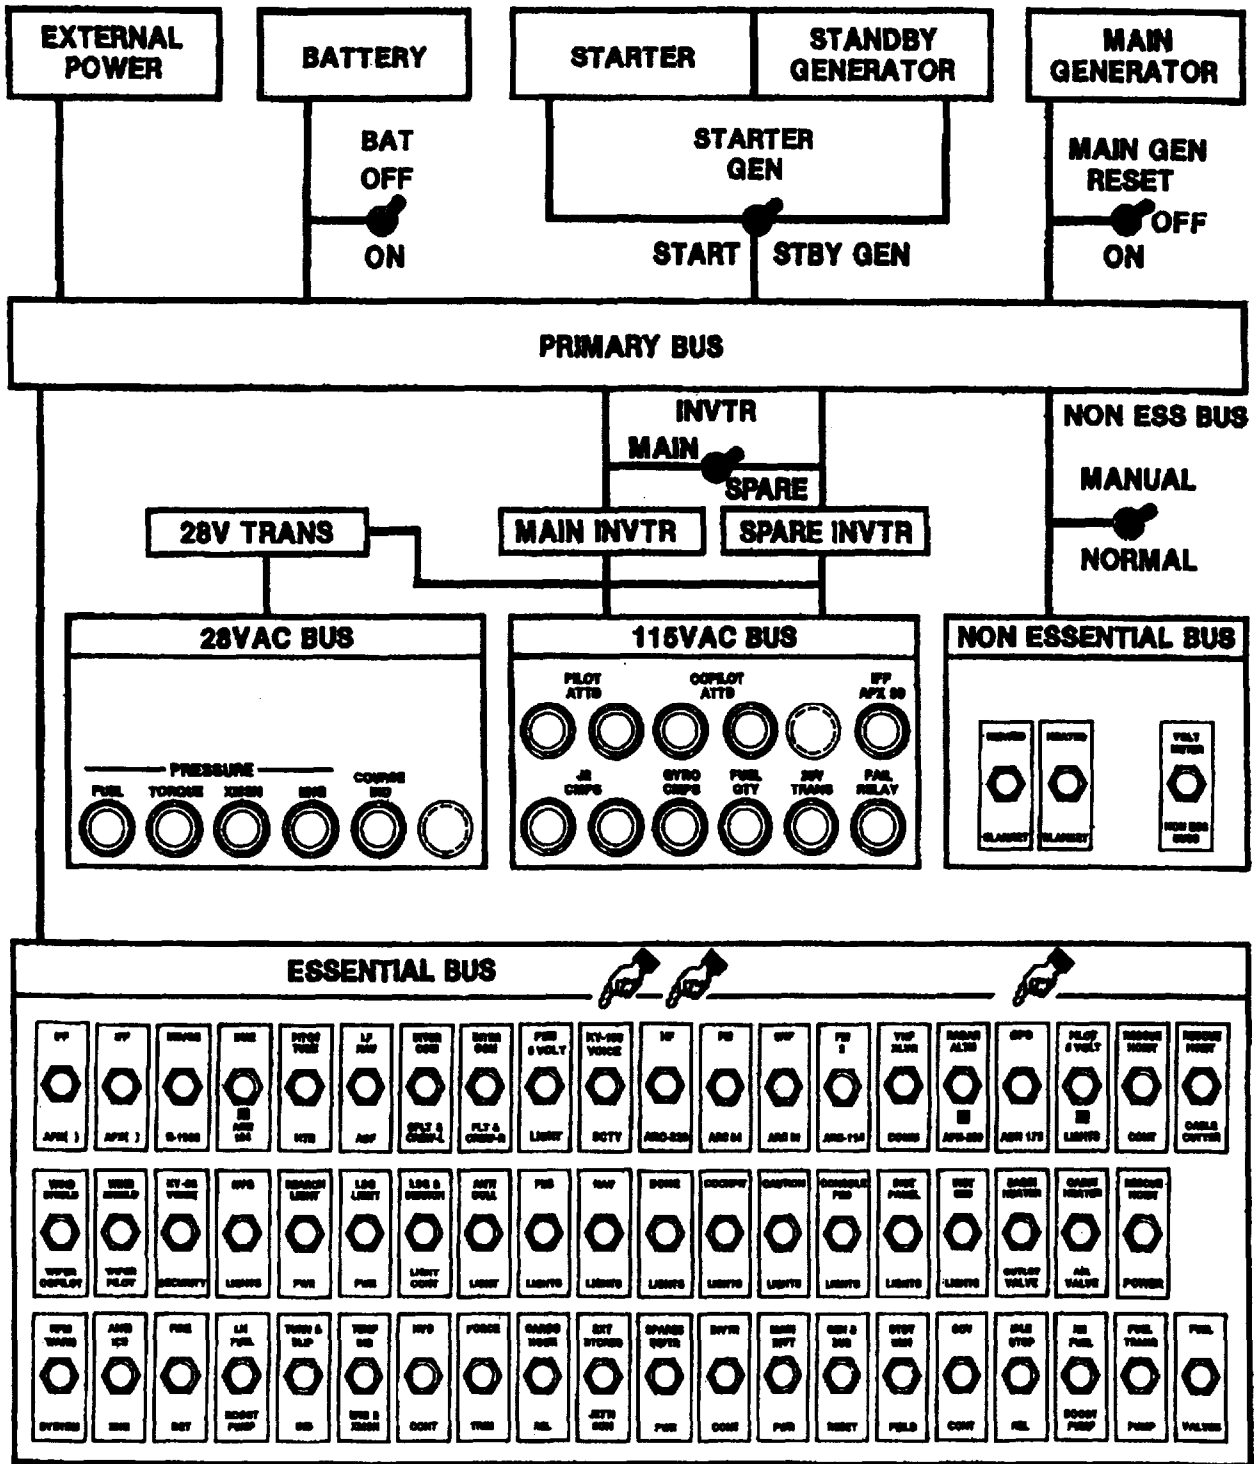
EXTERNAL POWER

BATTERY

STARTER

STANDBY GENERATOR

MAIN GENERATOR

BAT OFF

ON

STARTER GEN

START

STBY GEN

MAIN GEN RESET

OFF

ON

PRIMARY BUS

INVTR

MAIN

SPARE

NON ESS BUS

MANUAL

NORMAL

28V TRANS

MAIN INVTR

SPARE INVTR

28VAC BUS

PRESSURE

FUEL

TORQUE

XMSN

ENG

COURSE IND

115VAC BUS

PILOT ATTD

COPILOT ATTD

IFF APX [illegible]

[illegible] CMPS

GYRO CMPS

FUEL QTY

28V TRANS

FAIL RELAY

NON ESSENTIAL BUS

HEATED BLANKET

HEATED BLANKET

VOLT METER NON ESS BUS

ESSENTIAL BUS

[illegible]